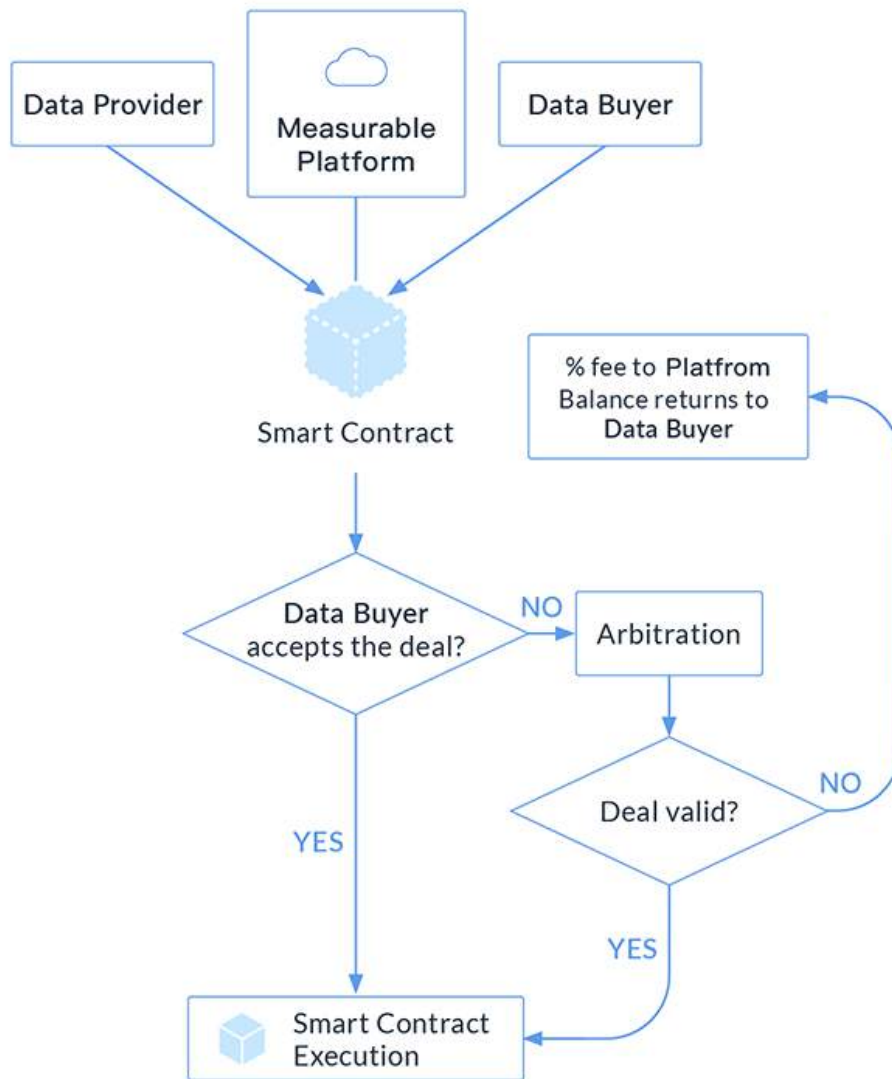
Data Provider

Measurable Platform

Data Buyer

Smart Contract

% fee to Platfrom
Balance returns to
Data Buyer

Data Buyer accepts the deal?

NO

Arbitration

Deal valid?

NO

YES

YES

Smart Contract Execution